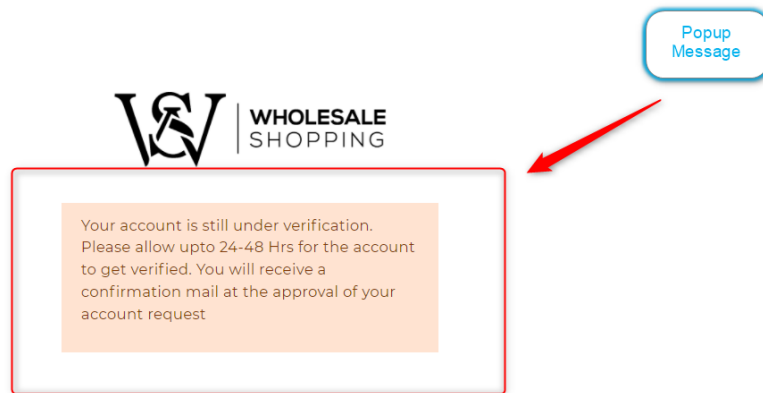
Popup Message

WS WHOLESALE SHOPPING

Your account is still under verification. Please allow upto 24-48 Hrs for the account to get verified. You will receive a confirmation mail at the approval of your account request